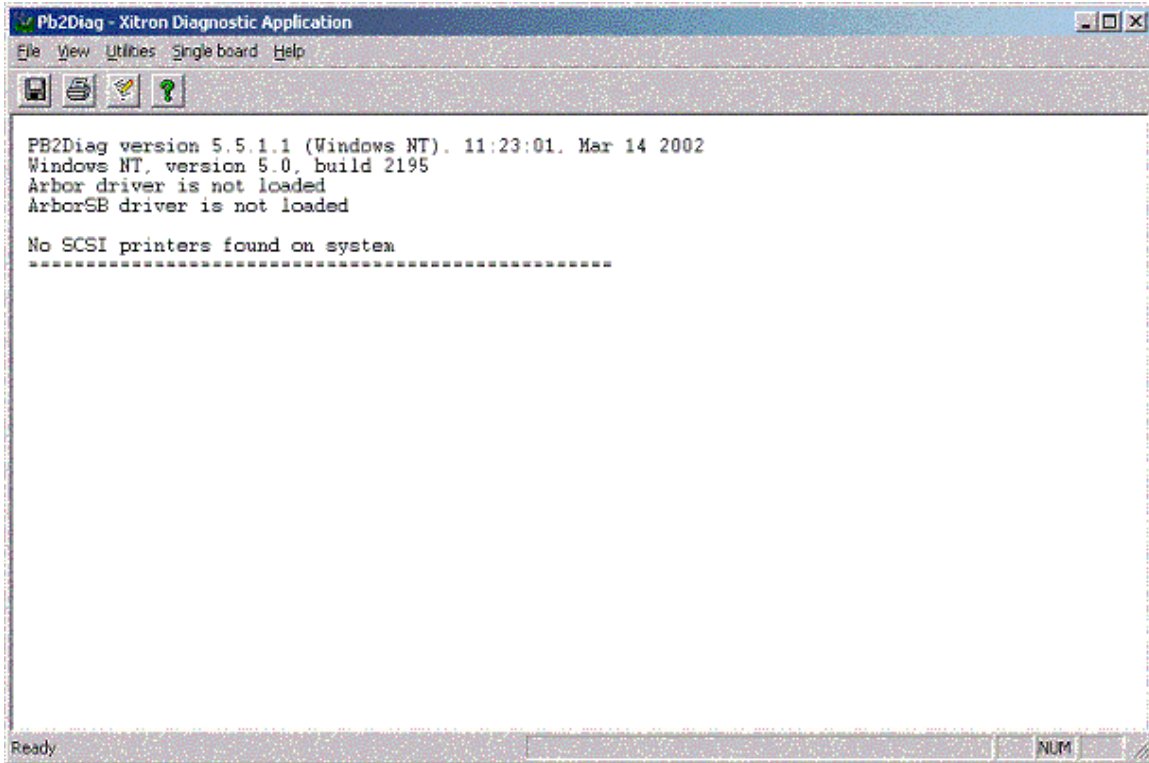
Pb2Diag - Xitron Diagnostic Application

File View Utilities Single board Help

PB2Diag version 5.5.1.1 (Windows NT). 11:23:01. Mar 14 2002
Windows NT, version 5.0, build 2195
Arbor driver is not loaded
ArborSB driver is not loaded

No SCSI printers found on system
==================================================

Ready

NUM